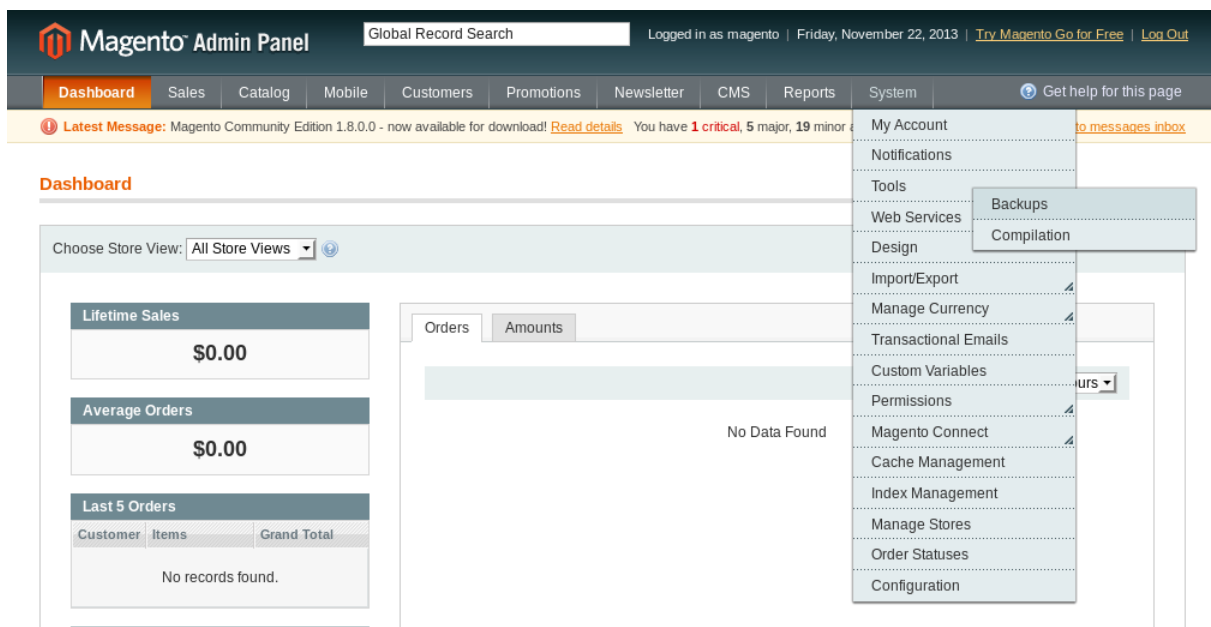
Magento Admin Panel

Global Record Search

Logged in as magento | Friday, November 22, 2013 | Try Magento Go for Free | Log Out

Dashboard Sales Catalog Mobile Customers Promotions Newsletter CMS Reports System

Get help for this page

Latest Message: Magento Community Edition 1.8.0.0 - now available for download! Read details You have 1 critical, 5 major, 19 minor a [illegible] to messages inbox

Dashboard

Choose Store View: All Store Views

Lifetime Sales
$0.00

Average Orders
$0.00

Last 5 Orders

| Customer | Items | Grand Total |
|---|---|---|
| No records found. | | |

Orders Amounts

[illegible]urs

No Data Found

My Account
Notifications
Tools
Web Services
Design
Import/Export
Manage Currency
Transactional Emails
Custom Variables
Permissions
Magento Connect
Cache Management
Index Management
Manage Stores
Order Statuses
Configuration

Backups
Compilation